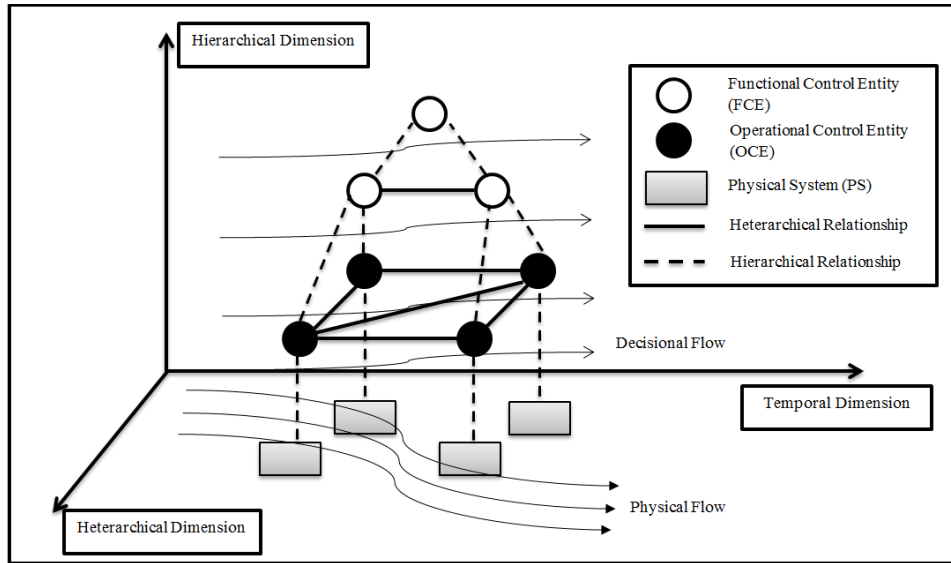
Hierarchical Dimension

Functional Control Entity (FCE)

Operational Control Entity (OCE)

Physical System (PS)

Heterarchical Relationship

Hierarchical Relationship

Decisional Flow

Temporal Dimension

Physical Flow

Heterarchical Dimension